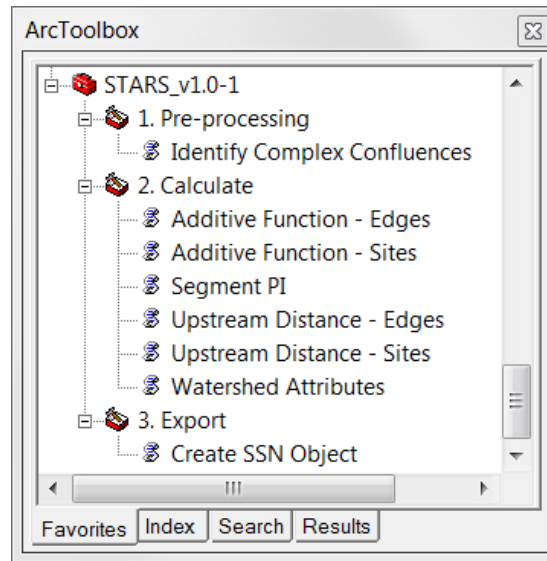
ArcToolbox

STARS_v1.0-1
1. Pre-processing
Identify Complex Confluences
2. Calculate
Additive Function - Edges
Additive Function - Sites
Segment PI
Upstream Distance - Edges
Upstream Distance - Sites
Watershed Attributes
3. Export
Create SSN Object

Favorites | Index | Search | Results